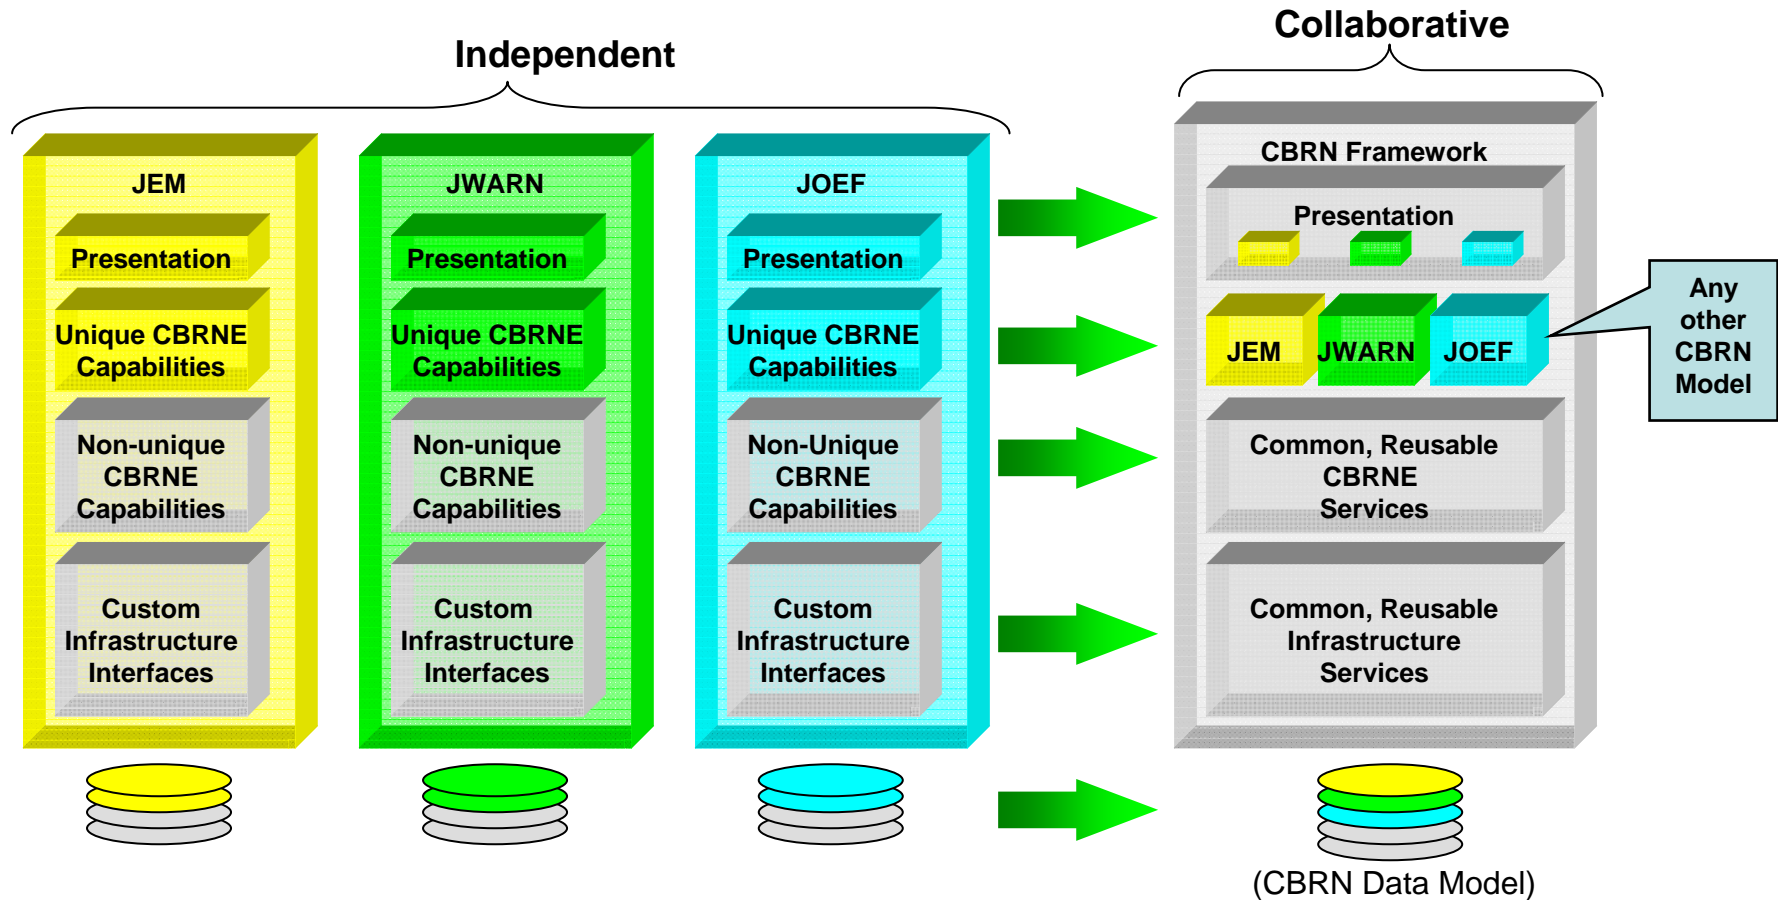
Independent

Collaborative

JEM

Presentation

Unique CBRNE Capabilities

Non-unique CBRNE Capabilities

Custom Infrastructure Interfaces

JWARN

Presentation

Unique CBRNE Capabilities

Non-unique CBRNE Capabilities

Custom Infrastructure Interfaces

JOEF

Presentation

Unique CBRNE Capabilities

Non-Unique CBRNE Capabilities

Custom Infrastructure Interfaces

CBRN Framework

Presentation

JEM JWARN JOEF

Any other CBRN Model

Common, Reusable CBRNE Services

Common, Reusable Infrastructure Services

(CBRN Data Model)